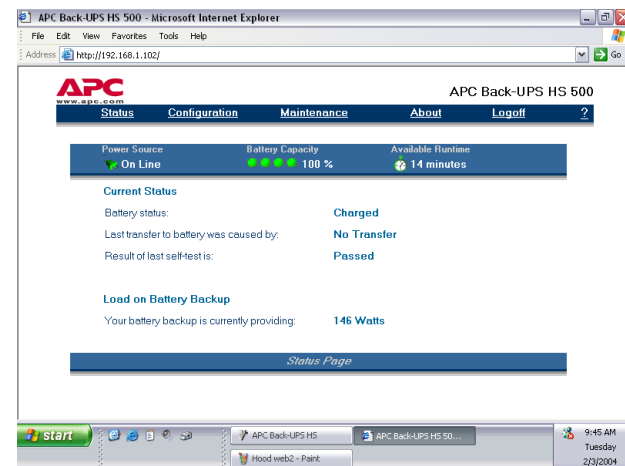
APC Back-UPS HS 500 - Microsoft Internet Explorer

File Edit View Favorites Tools Help

Address http://192.168.1.102/ Go

APC
www.apc.com

APC Back-UPS HS 500

Status Configuration Maintenance About Logoff ?

Power Source
On Line

Battery Capacity
100 %

Available Runtime
14 minutes

Current Status

Battery status: Charged

Last transfer to battery was caused by: No Transfer

Result of last self-test is: Passed

Load on Battery Backup

Your battery backup is currently providing: 146 Watts

Status Page

start

APC Back-UPS HS

APC Back-UPS HS 50...

Hood web2 - Paint

9:45 AM
Tuesday
2/3/2004